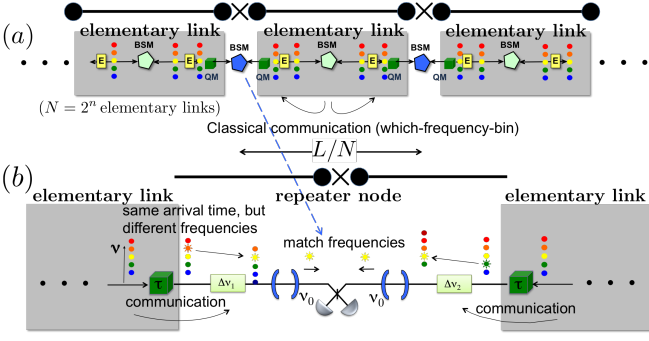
(a)

elementary link

elementary link

elementary link

E

BSM

E

QM

BSM

BSM

E

QM

BSM

E

QM

BSM

BSM

E

QM

BSM

E

$(N = 2^n$ elementary links)

Classical communication (which-frequency-bin)

$L/N$

(b)

repeater node

elementary link

elementary link

same arrival time, but different frequencies

$\nu$

match frequencies

$\tau$

$\Delta\nu_1$

$\nu_0$

$\nu_0$

$\Delta\nu_2$

$\tau$

communication

communication